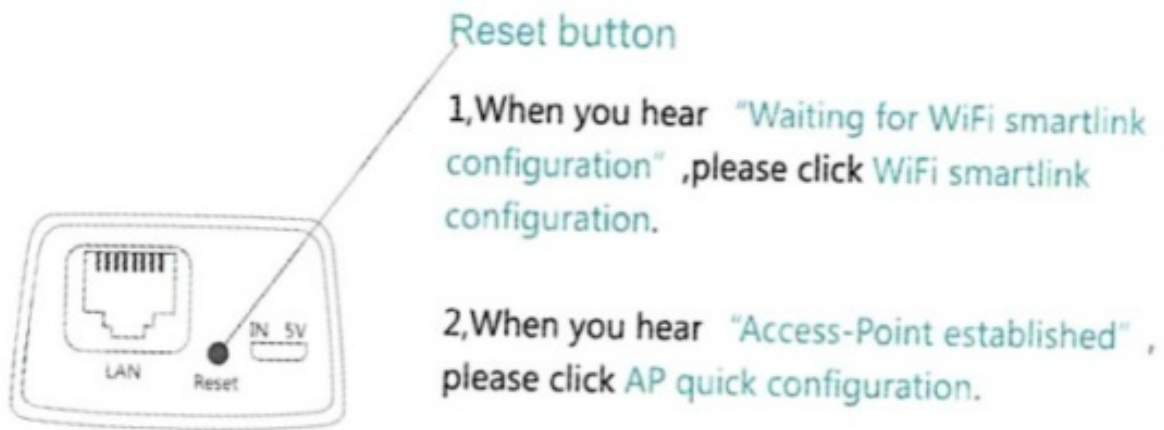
Reset button

1,When you hear "Waiting for WiFi smartlink configuration" ,please click WiFi smartlink configuration.

2,When you hear "Access-Point established" , please click AP quick configuration.

LAN

Reset

IN 5V